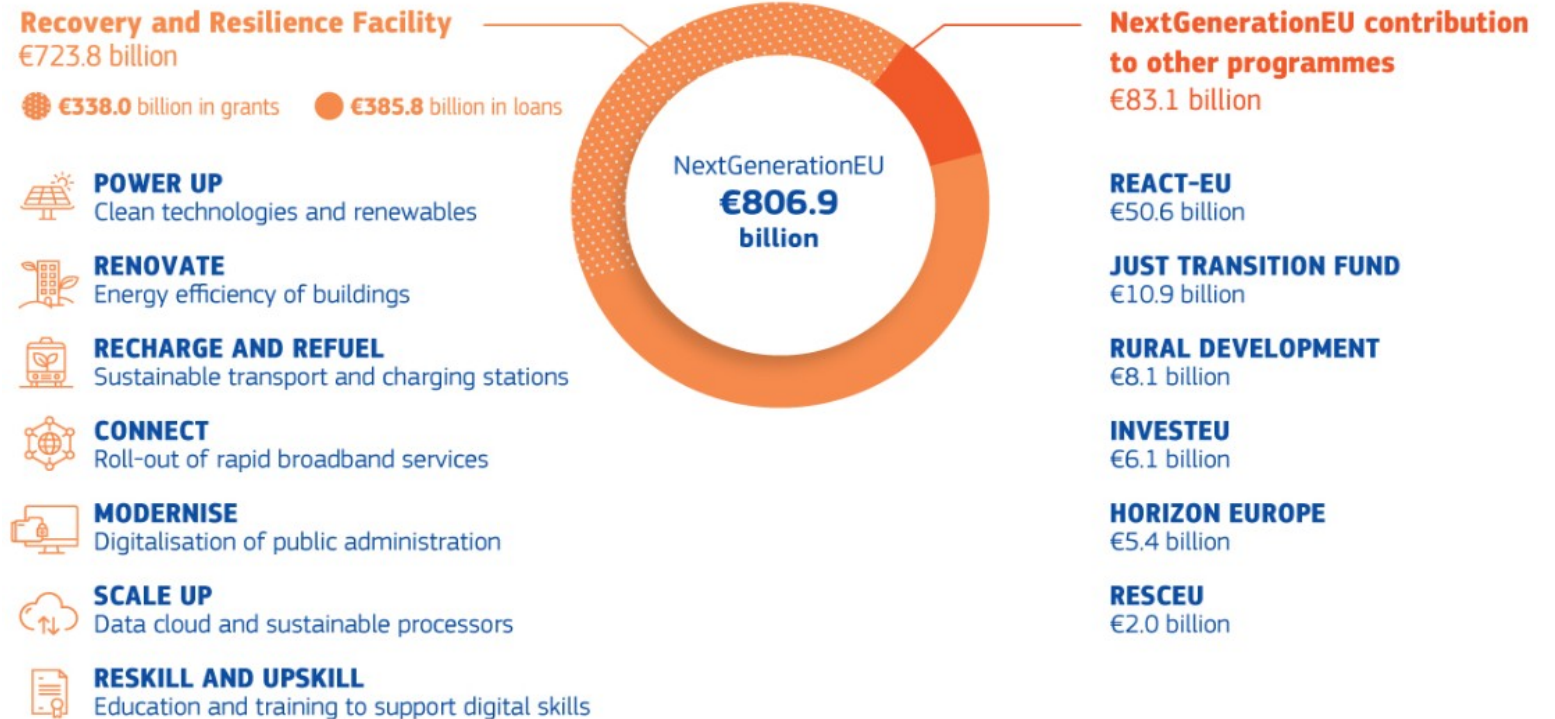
Recovery and Resilience Facility
€723.8 billion

€338.0 billion in grants €385.8 billion in loans

NextGenerationEU
€806.9
billion

NextGenerationEU contribution to other programmes
€83.1 billion

POWER UP
Clean technologies and renewables

RENOVATE
Energy efficiency of buildings

RECHARGE AND REFUEL
Sustainable transport and charging stations

CONNECT
Roll-out of rapid broadband services

MODERNISE
Digitalisation of public administration

SCALE UP
Data cloud and sustainable processors

RESKILL AND UPSKILL
Education and training to support digital skills

REACT-EU
€50.6 billion

JUST TRANSITION FUND
€10.9 billion

RURAL DEVELOPMENT
€8.1 billion

INVESTEU
€6.1 billion

HORIZON EUROPE
€5.4 billion

RESCEU
€2.0 billion